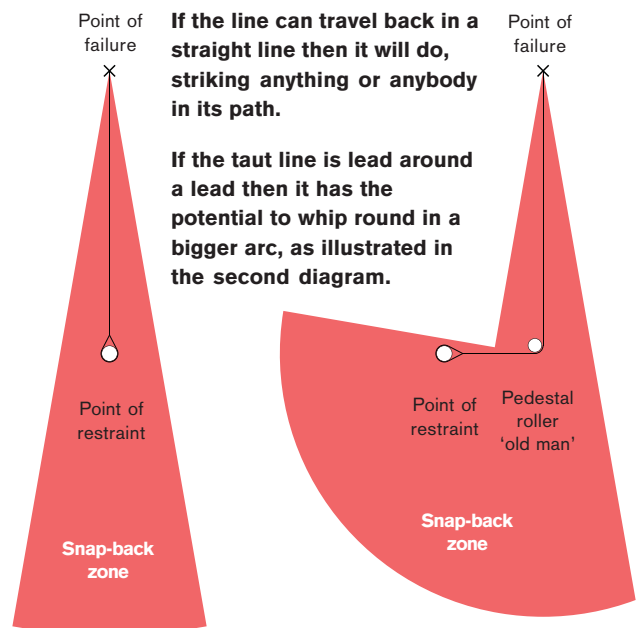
Point of failure

Point of restraint

Snap-back zone

If the line can travel back in a straight line then it will do, striking anything or anybody in its path.

If the taut line is lead around a lead then it has the potential to whip round in a bigger arc, as illustrated in the second diagram.

Point of failure

Point of restraint

Pedestal roller 'old man'

Snap-back zone